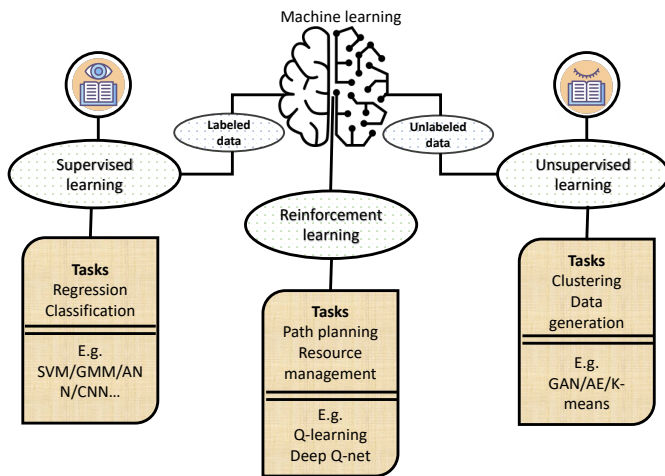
Machine learning

Labeled data

Unlabeled data

Supervised learning

Reinforcement learning

Unsupervised learning

Tasks
Regression
Classification

E.g.
SVM/GMM/ANN/CNN...

Tasks
Path planning
Resource management

E.g.
Q-learning
Deep Q-net

Tasks
Clustering
Data generation

E.g.
GAN/AE/K-means